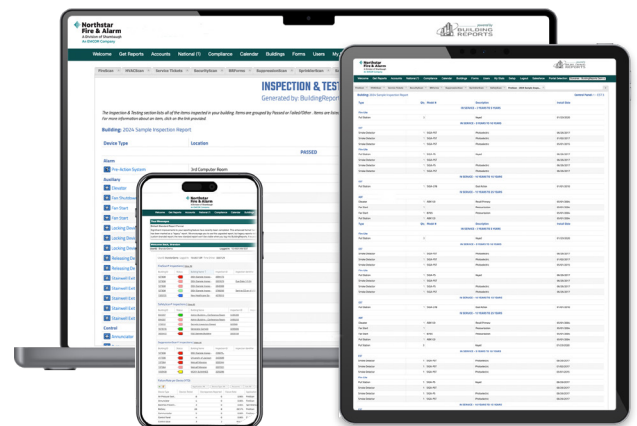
Northstar Fire & Alarm
A Division of Stonebrough
AN ARMOR Company

powered by BUILDING REPORTS

Welcome | Get Reports | Accounts | National (1) | Compliance | Calendar | Buildings | Forms | Users | My

INSPECTION & TEST
Generated by: BuildingReport

The Inspection & Testing section lists all of the items inspected in your building. Items are grouped by Passed or Failed/Other. Items are liste For more information about an item, click on the link provided

Building: 2024 Sample Inspection Report

Device Type | Location
PASSED

Alarm
Pre-Action System | 3rd Computer Room

Auxiliary
Elevator
Fan Shutdown
Fan Start
Fan Start
Locking Device
Locking Device
Locking Device
Releasing Device
Releasing Device
Stairwell Exit
Stairwell Exit
Stairwell Exit
Stairwell Exit

Control
Annunciator

Northstar Fire & Alarm

Northstar Fire & Alarm

Building: 2024 Sample Inspection Report